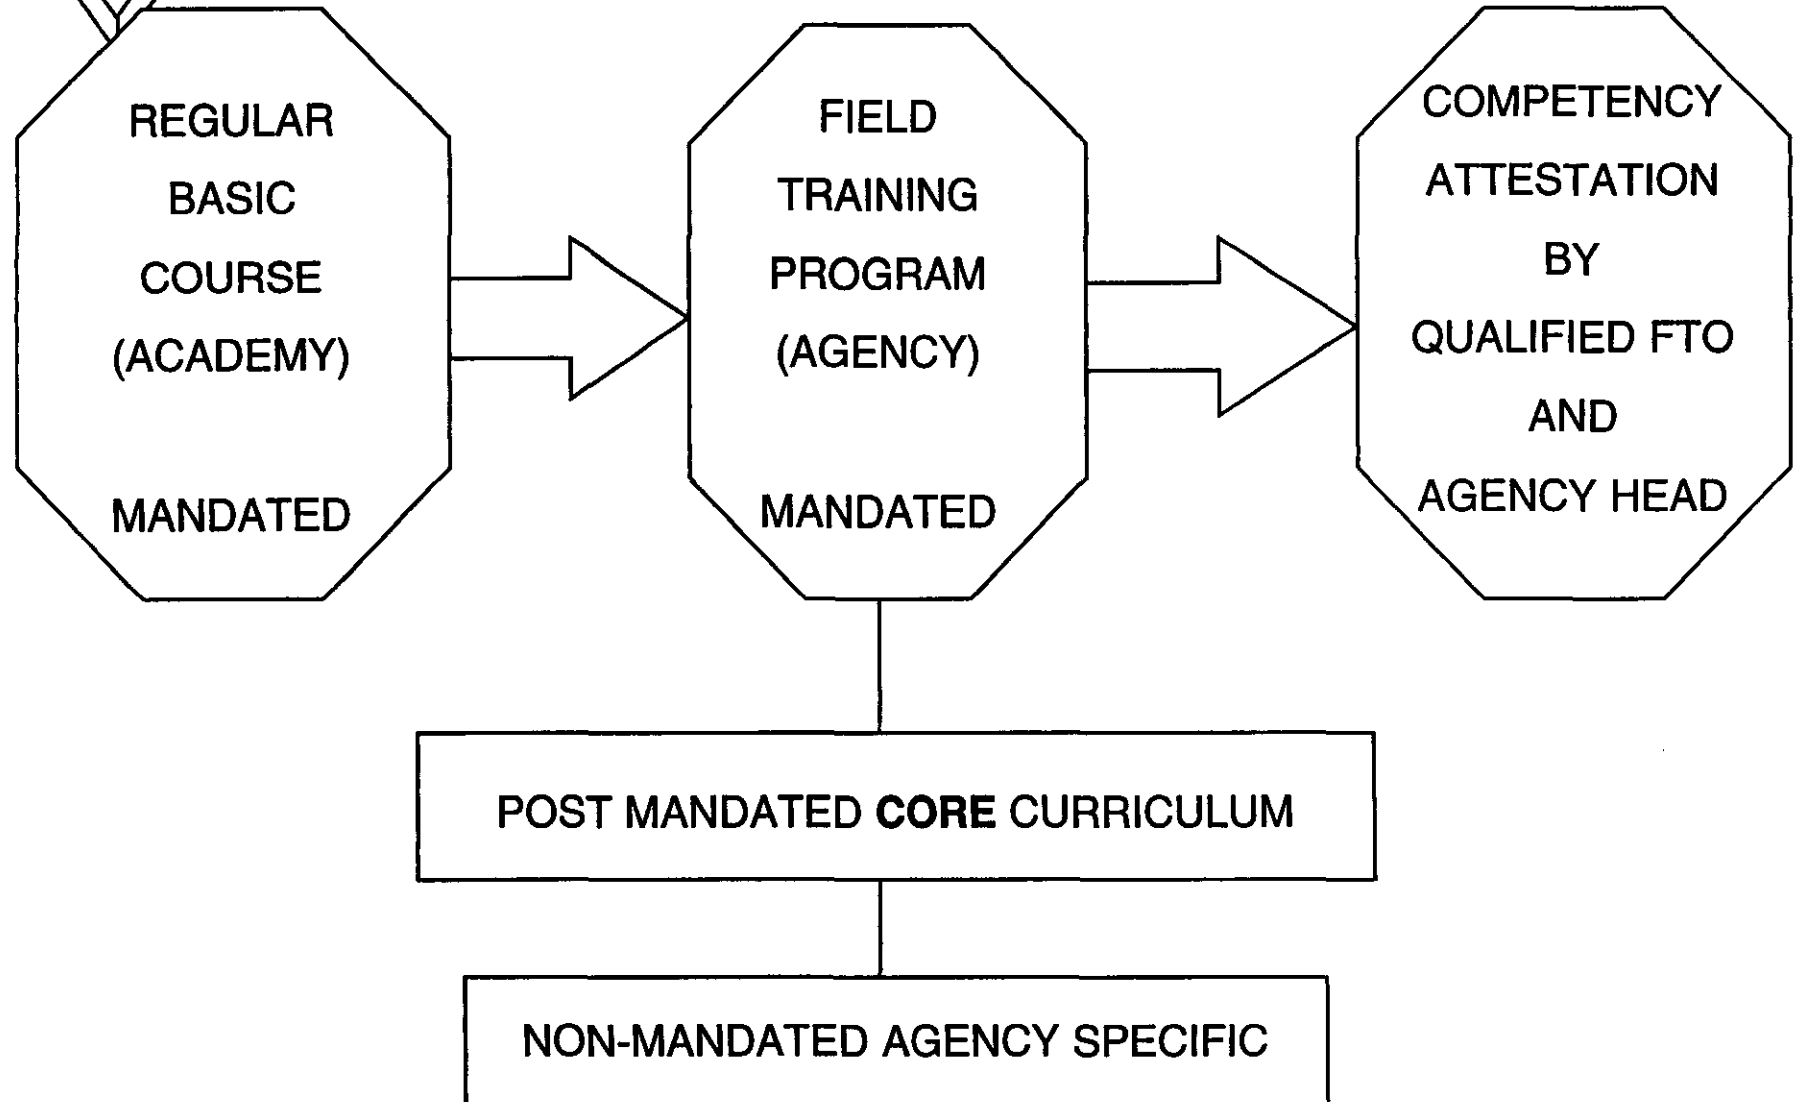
REGULAR BASIC COURSE (ACADEMY)

MANDATED

FIELD TRAINING PROGRAM (AGENCY)

MANDATED

COMPETENCY ATTESTATION BY QUALIFIED FTO AND AGENCY HEAD

POST MANDATED **CORE** CURRICULUM

NON-MANDATED AGENCY SPECIFIC